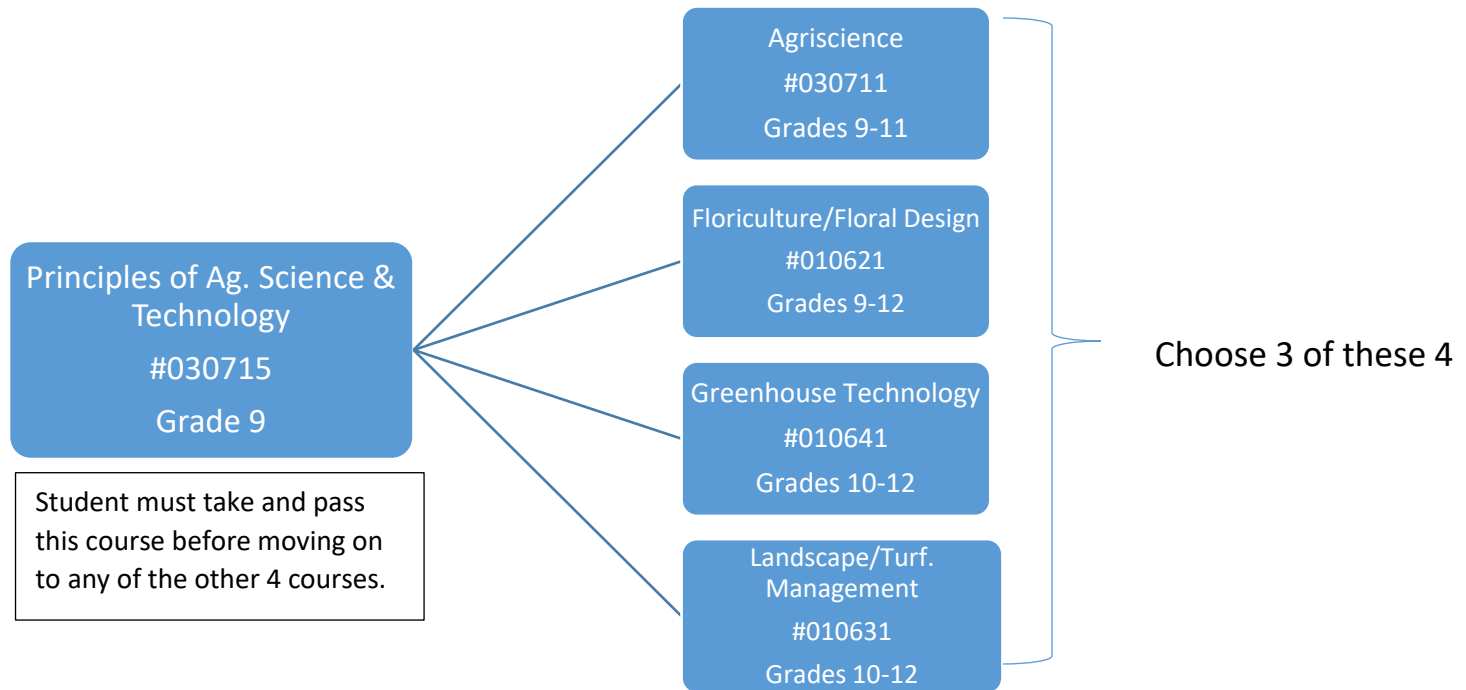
Principles of Ag. Science & Technology
#030715
Grade 9

Student must take and pass this course before moving on to any of the other 4 courses.

Agriscience
#030711
Grades 9-11

Floriculture/Floral Design
#010621
Grades 9-12

Greenhouse Technology
#010641
Grades 10-12

Landscape/Turf. Management
#010631
Grades 10-12

Choose 3 of these 4